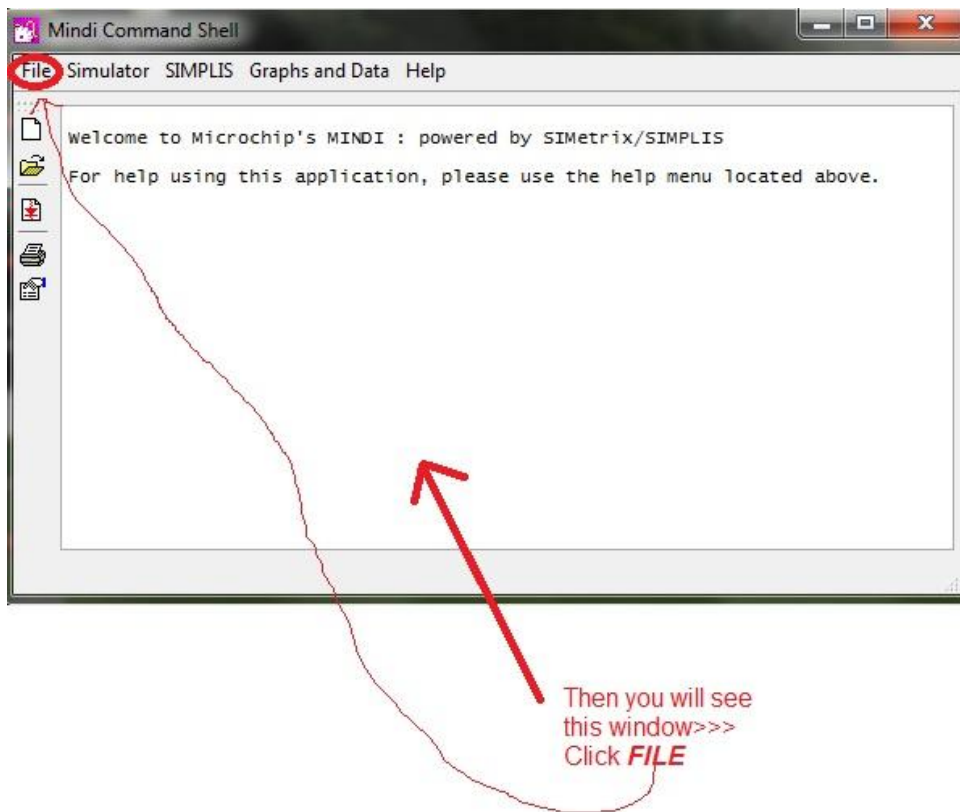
Mindi Command Shell

File Simulator SIMPLIS Graphs and Data Help

Welcome to Microchip's MINDI : powered by SIMetrix/SIMPLIS

For help using this application, please use the help menu located above.

Then you will see this window>>> Click ***FILE***